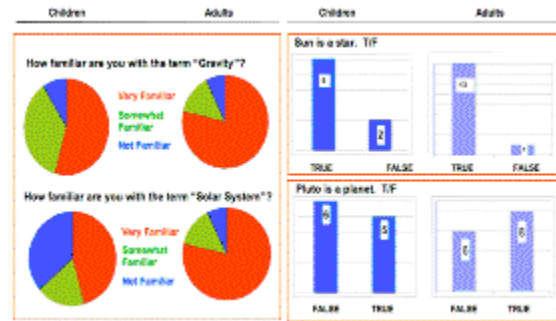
Children

Adults

How familiar are you with the term "Gravity"?

Very Familiar

Somewhat Familiar

Not Familiar

How familiar are you with the term "Solar System"?

Very Familiar

Somewhat Familiar

Not Familiar

Children

Adults

Sun is a star. T/F

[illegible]

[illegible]

TRUE

FALSE

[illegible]

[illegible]

TRUE

FALSE

Pluto is a planet. T/F

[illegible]

5

FALSE

TRUE

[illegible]

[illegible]

FALSE

TRUE